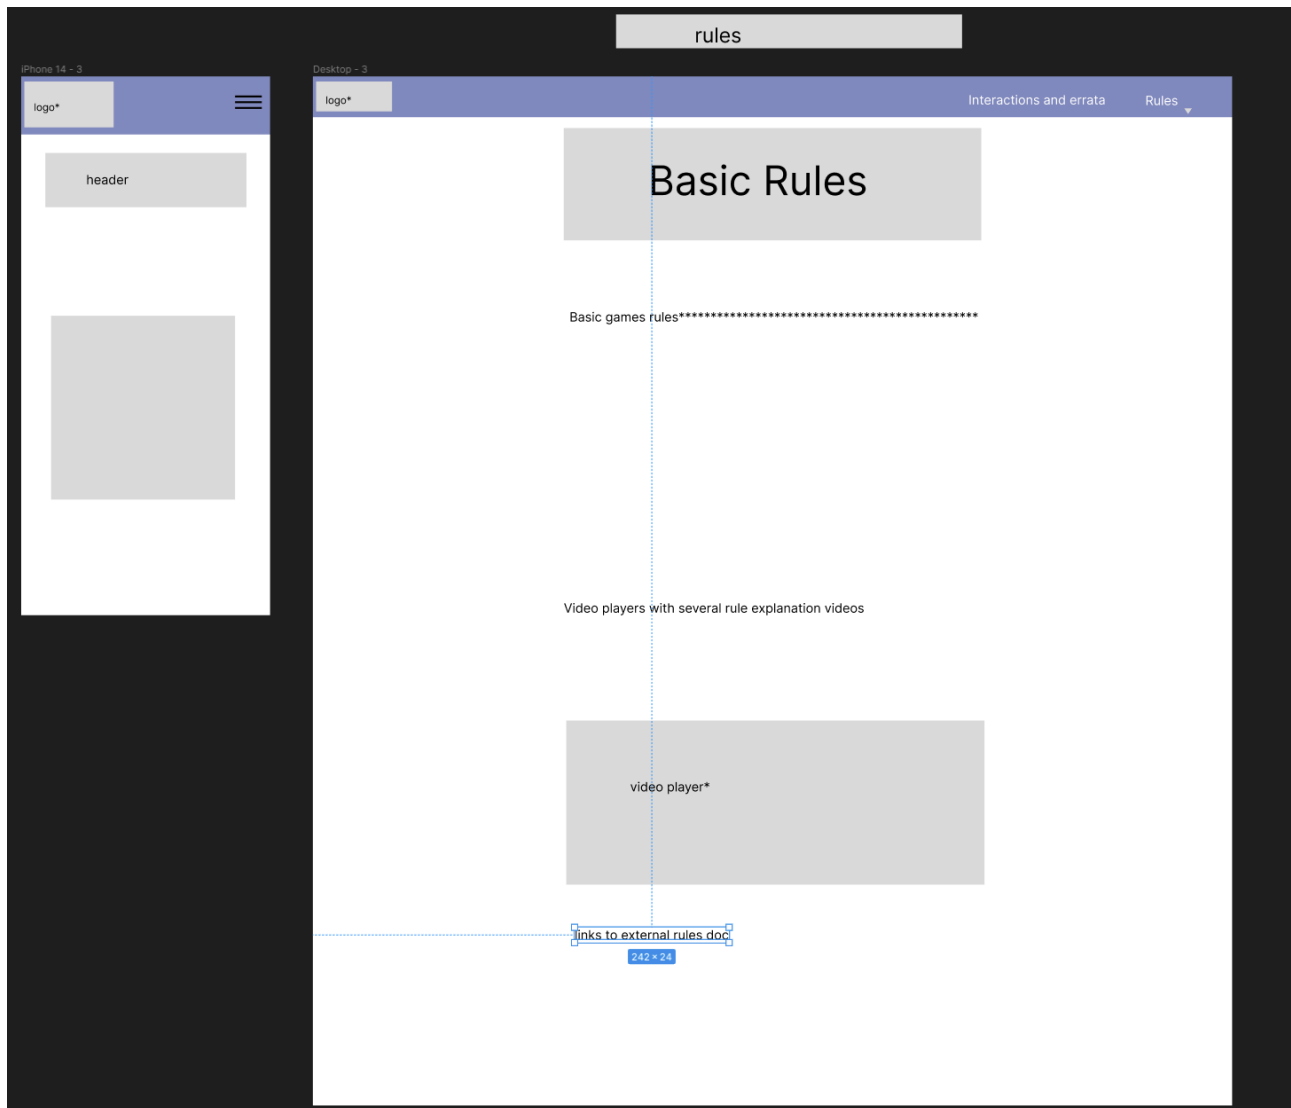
rules

iPhone 14 - 3

logo*

header

Desktop - 3

logo*

Interactions and errata

Rules

Basic Rules

Basic games rules*************************************************

Video players with several rule explanation videos

video player*

links to external rules doc

242 × 24